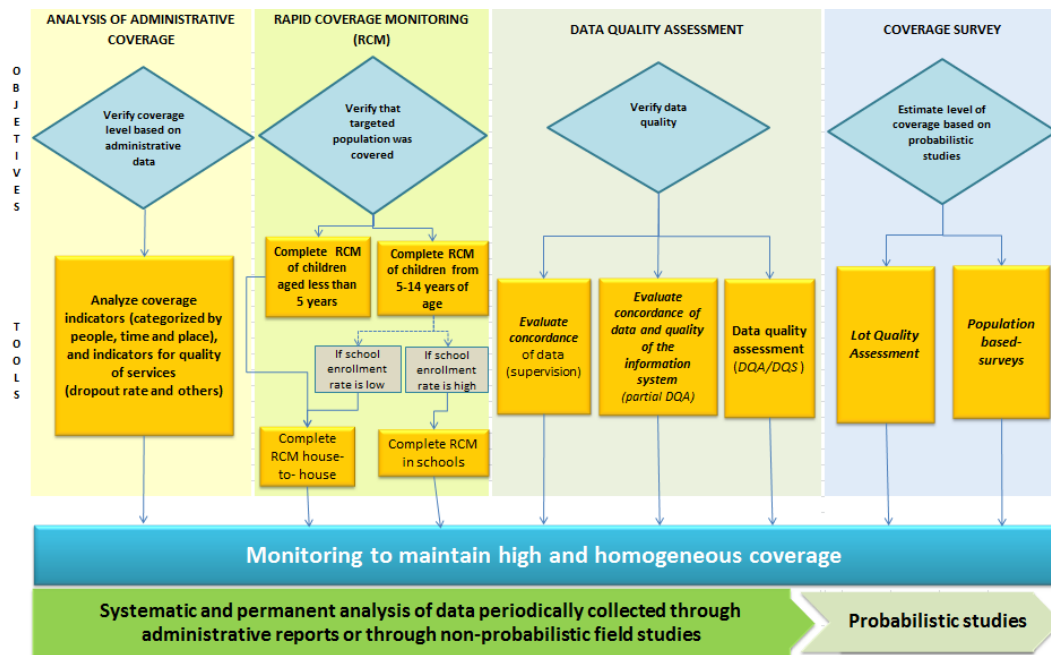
ANALYSIS OF ADMINISTRATIVE COVERAGE

RAPID COVERAGE MONITORING (RCM)

DATA QUALITY ASSESSMENT

COVERAGE SURVEY

OBJECTIVES

Verify coverage level based on administrative data

Verify that targeted population was covered

Verify data quality

Estimate level of coverage based on probabilistic studies

TOOLS

Analyze coverage indicators (categorized by people, time and place), and indicators for quality of services (dropout rate and others)

Complete RCM of children aged less than 5 years

Complete RCM of children from 5-14 years of age

If school enrollment rate is low

If school enrollment rate is high

Complete RCM house-to- house

Complete RCM in schools

Evaluate concordance of data (supervision)

Evaluate concordance of data and quality of the information system (partial DQA)

Data quality assessment (DQA/DQS)

Lot Quality Assessment

Population based-surveys

Monitoring to maintain high and homogeneous coverage

Systematic and permanent analysis of data periodically collected through administrative reports or through non-probabilistic field studies

Probabilistic studies